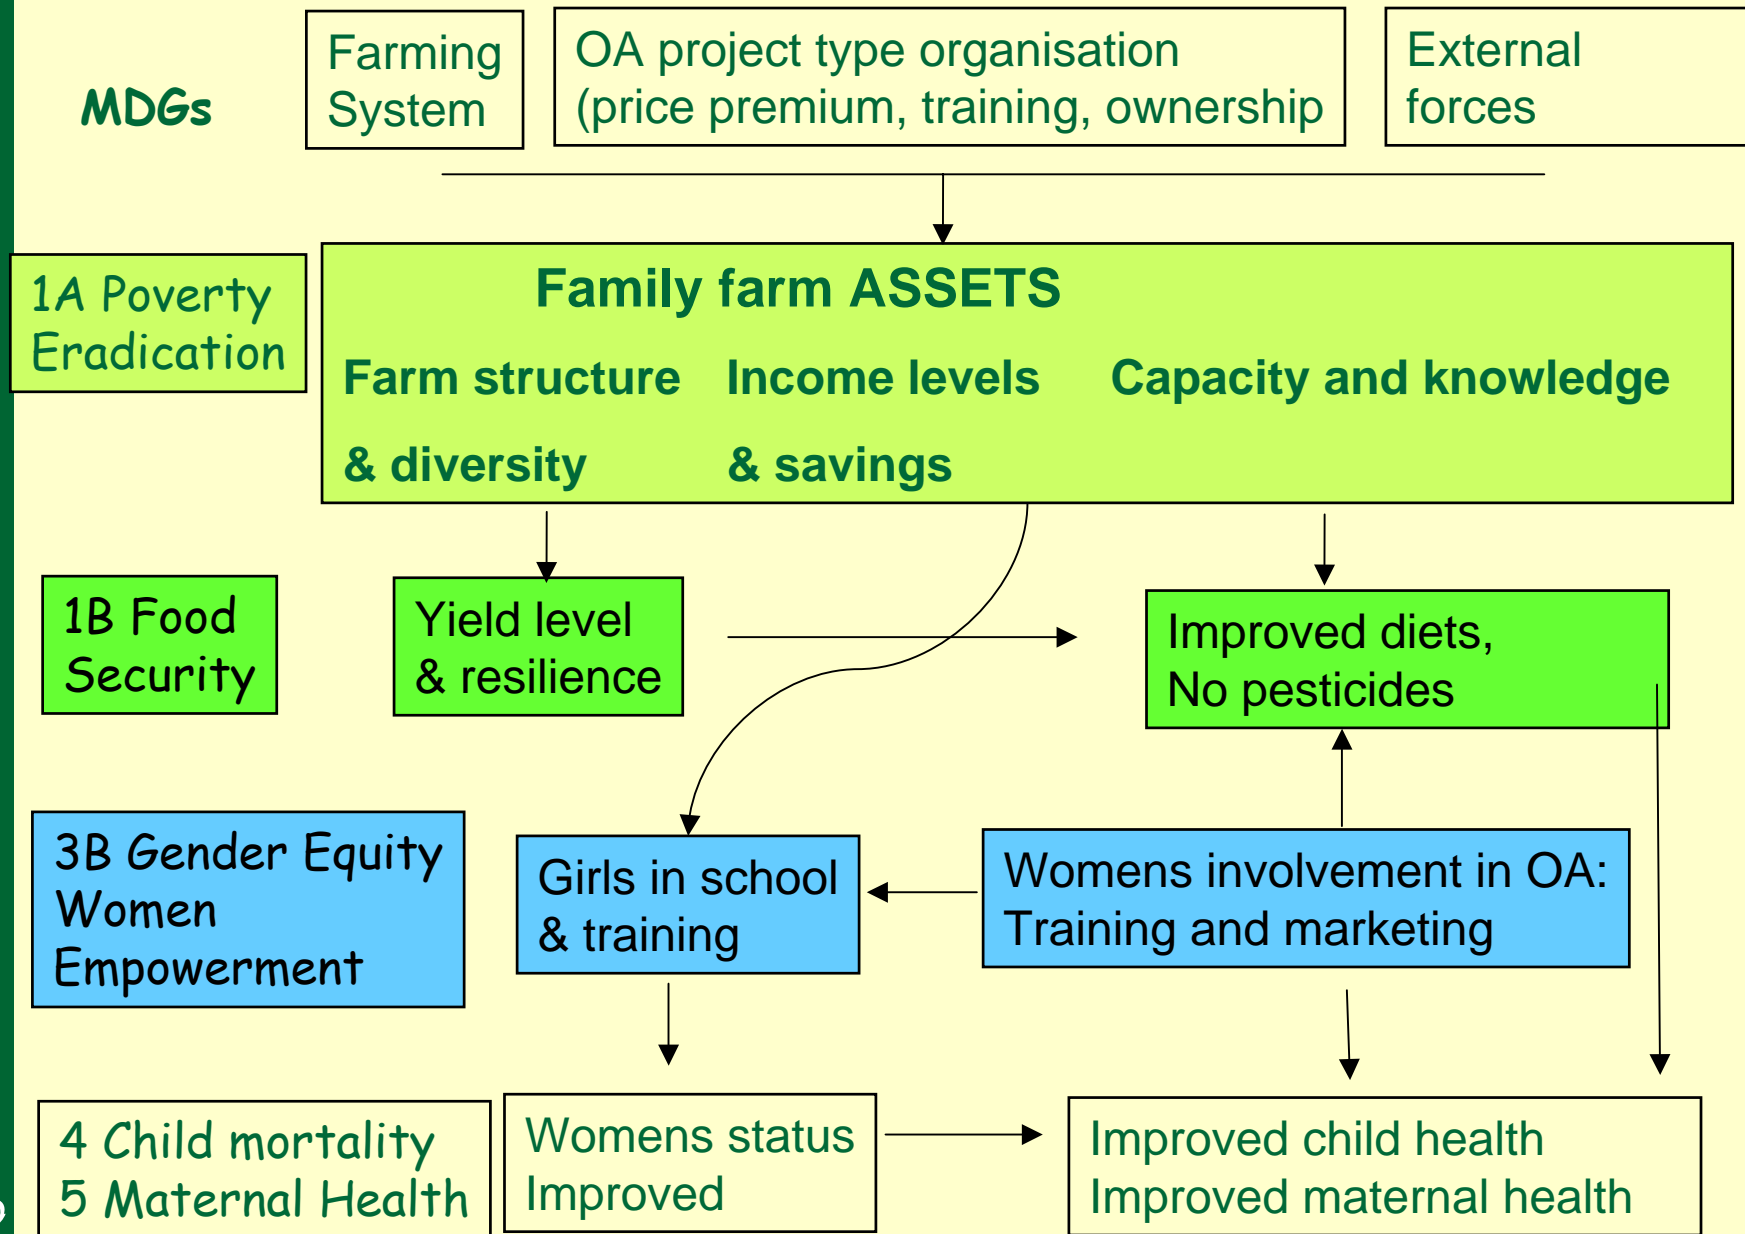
MDGs

Farming System

OA project type organisation (price premium, training, ownership

External forces

1A Poverty Eradication

Family farm ASSETS

Farm structure & diversity

Income levels & savings

Capacity and knowledge

1B Food Security

Yield level & resilience

Improved diets, No pesticides

3B Gender Equity Women Empowerment

Girls in school & training

Womens involvement in OA: Training and marketing

4 Child mortality
5 Maternal Health

Womens status Improved

Improved child health
Improved maternal health